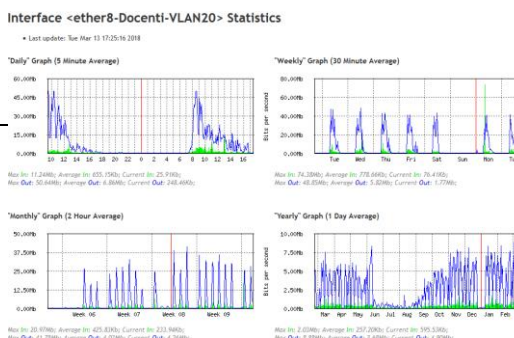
Interface <ether8-Docenti-VLAN20> Statistics

• Last update: Tue Mar 13 17:25:16 2018

"Daily" Graph (5 Minute Average)

60.00Mb
40.00Mb
20.00Mb
0.00Mb

10 12 14 16 18 20 22 0 2 4 6 8 10 12 14 16

Max In: 11.24Mb; Average In: 655.15Kb; Current In: 25.91Kb;
Max Out: 50.84Mb; Average Out: 6.86Mb; Current Out: 248.46Kb;

"Weekly" Graph (30 Minute Average)

60.00Mb
40.00Mb
20.00Mb
0.00Mb

Bits per second

Tue Wed Thu Fri Sat Sun Mon Tu

Max In: 74.38Mb; Average In: 778.66Kb; Current In: 76.41Kb;
Max Out: 40.85Mb; Average Out: 5.82Mb; Current Out: 1.77Mb;

"Monthly" Graph (2 Hour Average)

50.00Mb
37.50Mb
25.00Mb
12.50Mb
0.00Mb

Week 06 Week 07 Week 08 Week 09

Max In: 20.97Mb; Average In: 425.83Kb; Current In: 233.96Kb;
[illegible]

"Yearly" Graph (1 Day Average)

10.00Mb
7.50Mb
5.00Mb
2.50Mb
0.00Mb

Bits per second

Mar Apr May Jun Jul Aug Sep Oct Nov Dec Jan Feb

Max In: 2.03Mb; Average In: 257.20Kb; Current In: 395.53Kb;
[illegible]